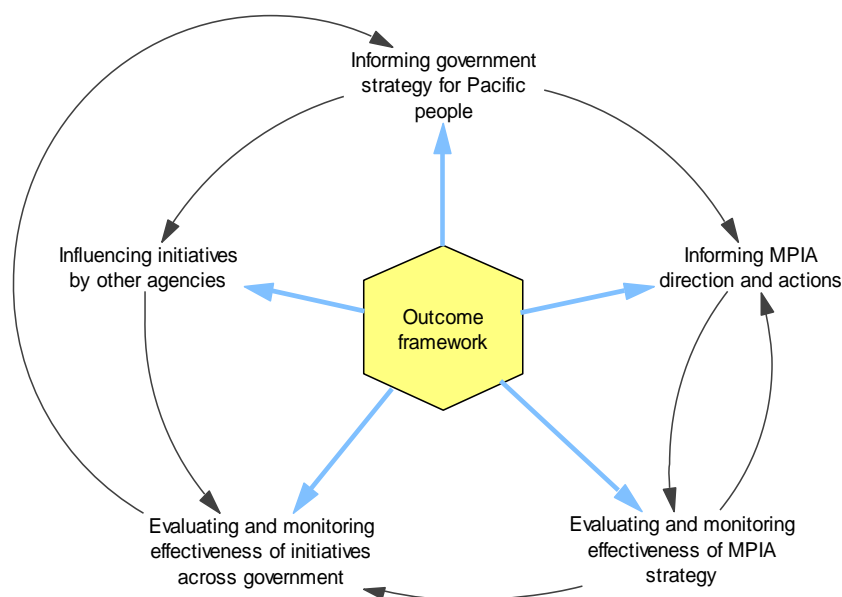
Informing government strategy for Pacific people

Influencing initiatives by other agencies

Outcome framework

Informing MPIA direction and actions

Evaluating and monitoring effectiveness of initiatives across government

Evaluating and monitoring effectiveness of MPIA strategy